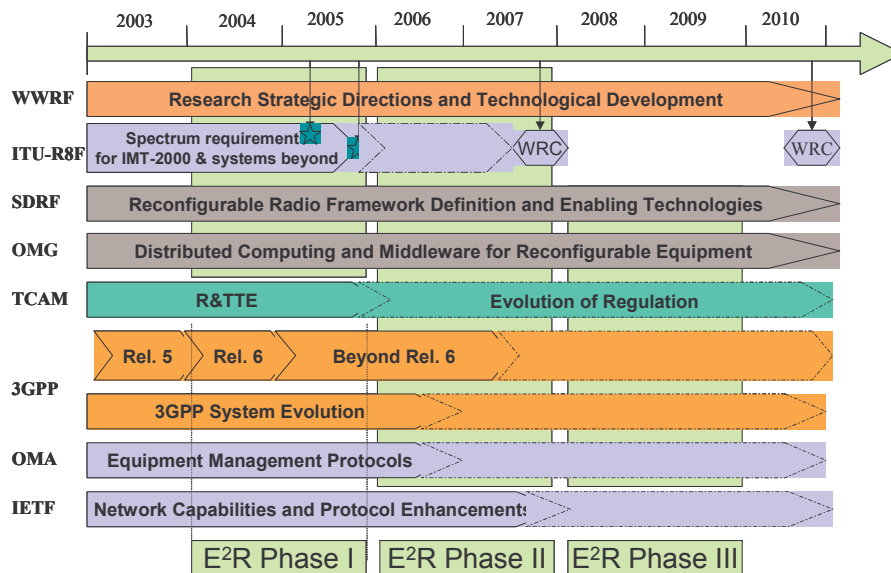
2003 2004 2005 2006 2007 2008 2009 2010

WWRF
Research Strategic Directions and Technological Development

ITU-R8F
Spectrum requirement for IMT-2000 & systems beyond
WRC
WRC

SDRF
Reconfigurable Radio Framework Definition and Enabling Technologies

OMG
Distributed Computing and Middleware for Reconfigurable Equipment

TCAM
R&TTE
Evolution of Regulation

3GPP
Rel. 5
Rel. 6
Beyond Rel. 6
3GPP System Evolution

OMA
Equipment Management Protocols

IETF
Network Capabilities and Protocol Enhancements

E$^2$R Phase I
E$^2$R Phase II
E$^2$R Phase III